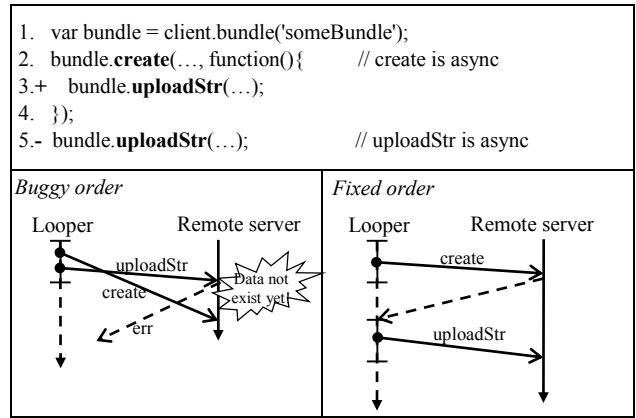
1. var bundle = client.bundle('someBundle');
2. bundle.**create**(…, function(){ // create is async
3.+ bundle.**uploadStr**(…);
4. });
5.- bundle.**uploadStr**(…); // uploadStr is async

*Buggy order*

Looper

Remote server

uploadStr

create

Data not exist yet!

err

*Fixed order*

Looper

Remote server

create

uploadStr